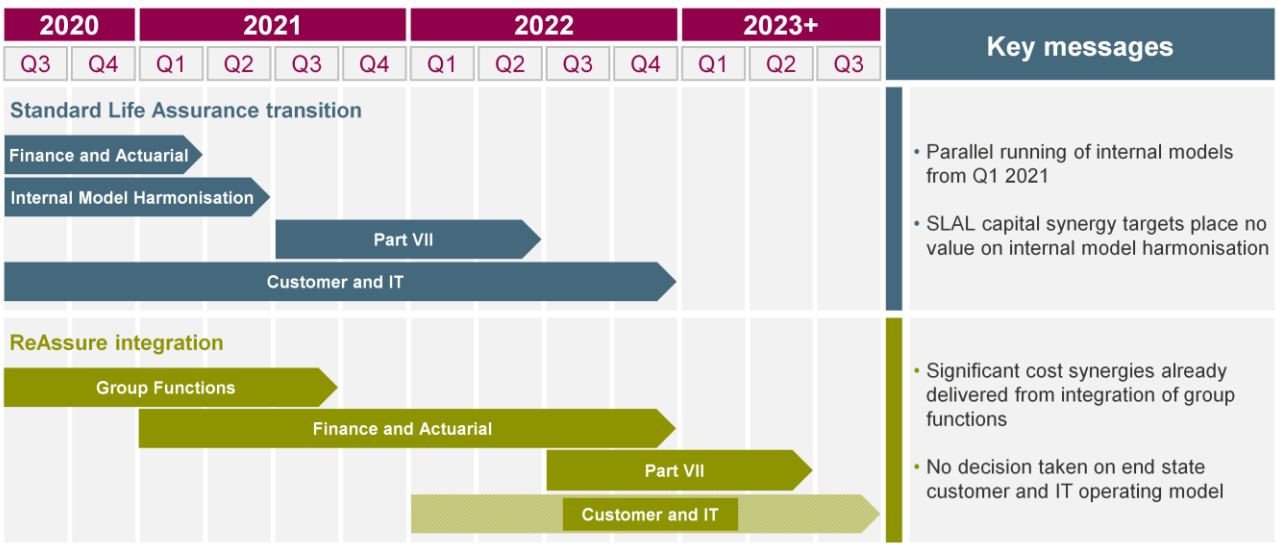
| 2020 | | 2021 | | | | 2022 | | | | 2023+ | | |
|---|---|---|---|---|---|---|---|---|---|---|---|---|
| Q3 | Q4 | Q1 | Q2 | Q3 | Q4 | Q1 | Q2 | Q3 | Q4 | Q1 | Q2 | Q3 |

Key messages

Standard Life Assurance transition

Finance and Actuarial

Internal Model Harmonisation

Part VII

Customer and IT

• Parallel running of internal models from Q1 2021

• SLAL capital synergy targets place no value on internal model harmonisation

ReAssure integration

Group Functions

Finance and Actuarial

Part VII

Customer and IT

• Significant cost synergies already delivered from integration of group functions

• No decision taken on end state customer and IT operating model